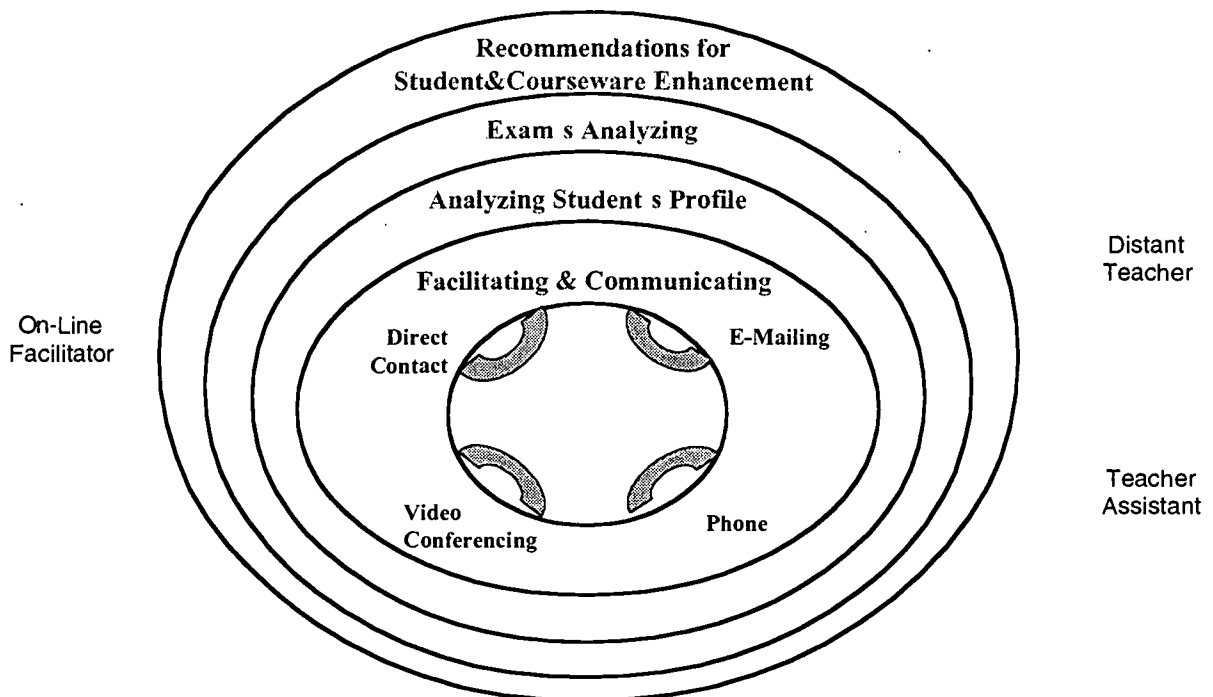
Recommendations for Student&Courseware Enhancement

Exam s Analyzing

Analyzing Student s Profile

Facilitating & Communicating

Direct Contact

E-Mailing

Video Conferencing

Phone

On-Line Facilitator

Distant Teacher

Teacher Assistant